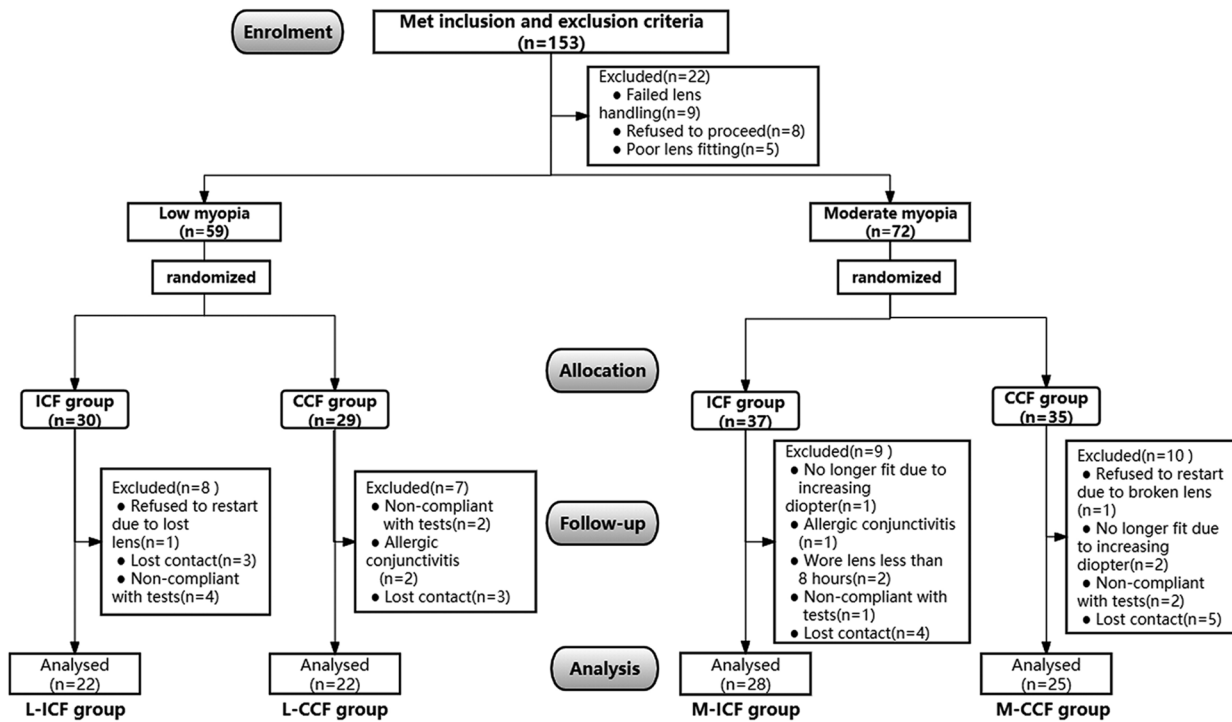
Enrolment

Met inclusion and exclusion criteria (n=153)

Excluded(n=22)
● Failed lens handling(n=9)
● Refused to proceed(n=8)
● Poor lens fitting(n=5)

Low myopia (n=59)

randomized

Moderate myopia (n=72)

randomized

Allocation

ICF group (n=30)

CCF group (n=29)

ICF group (n=37)

CCF group (n=35)

Follow-up

Excluded(n=8 )
● Refused to restart due to lost lens(n=1)
● Lost contact(n=3)
● Non-compliant with tests(n=4)

Excluded(n=7)
● Non-compliant with tests(n=2)
● Allergic conjunctivitis (n=2)
● Lost contact(n=3)

Excluded(n=9 )
● No longer fit due to increasing diopter(n=1)
● Allergic conjunctivitis (n=1)
● Wore lens less than 8 hours(n=2)
● Non-compliant with tests(n=1)
● Lost contact(n=4)

Excluded(n=10 )
● Refused to restart due to broken lens (n=1)
● No longer fit due to increasing diopter(n=2)
● Non-compliant with tests(n=2)
● Lost contact(n=5)

Analysis

Analysed (n=22)
L-ICF group

Analysed (n=22)
L-CCF group

Analysed (n=28)
M-ICF group

Analysed (n=25)
M-CCF group